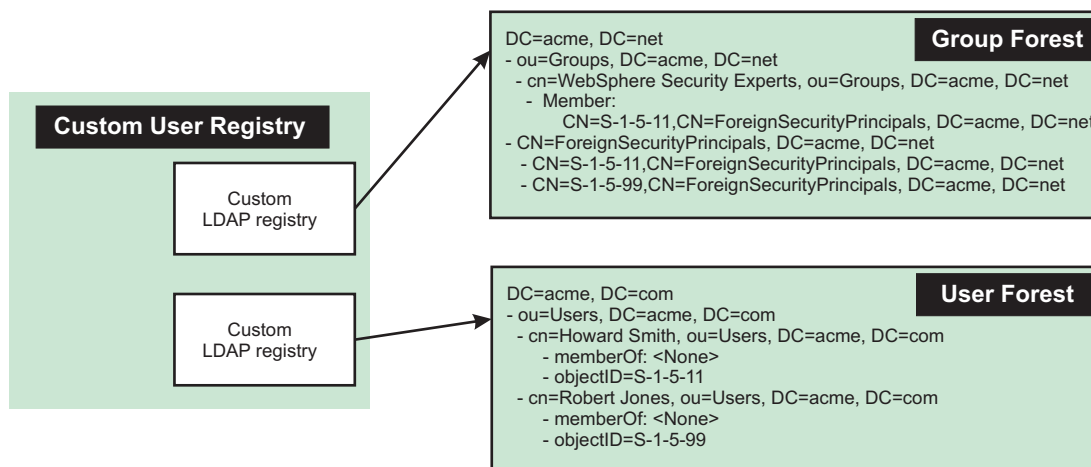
Custom User Registry

Custom LDAP registry

Custom LDAP registry

Group Forest

DC=acme, DC=net
- ou=Groups, DC=acme, DC=net
- cn=WebSphere Security Experts, ou=Groups, DC=acme, DC=net
- Member:
CN=S-1-5-11,CN=ForeignSecurityPrincipals, DC=acme, DC=net
- CN=ForeignSecurityPrincipals, DC=acme, DC=net
- CN=S-1-5-11,CN=ForeignSecurityPrincipals, DC=acme, DC=net
- CN=S-1-5-99,CN=ForeignSecurityPrincipals, DC=acme, DC=net

User Forest

DC=acme, DC=com
- ou=Users, DC=acme, DC=com
- cn=Howard Smith, ou=Users, DC=acme, DC=com
- memberOf: <None>
- objectID=S-1-5-11
- cn=Robert Jones, ou=Users, DC=acme, DC=com
- memberOf: <None>
- objectID=S-1-5-99